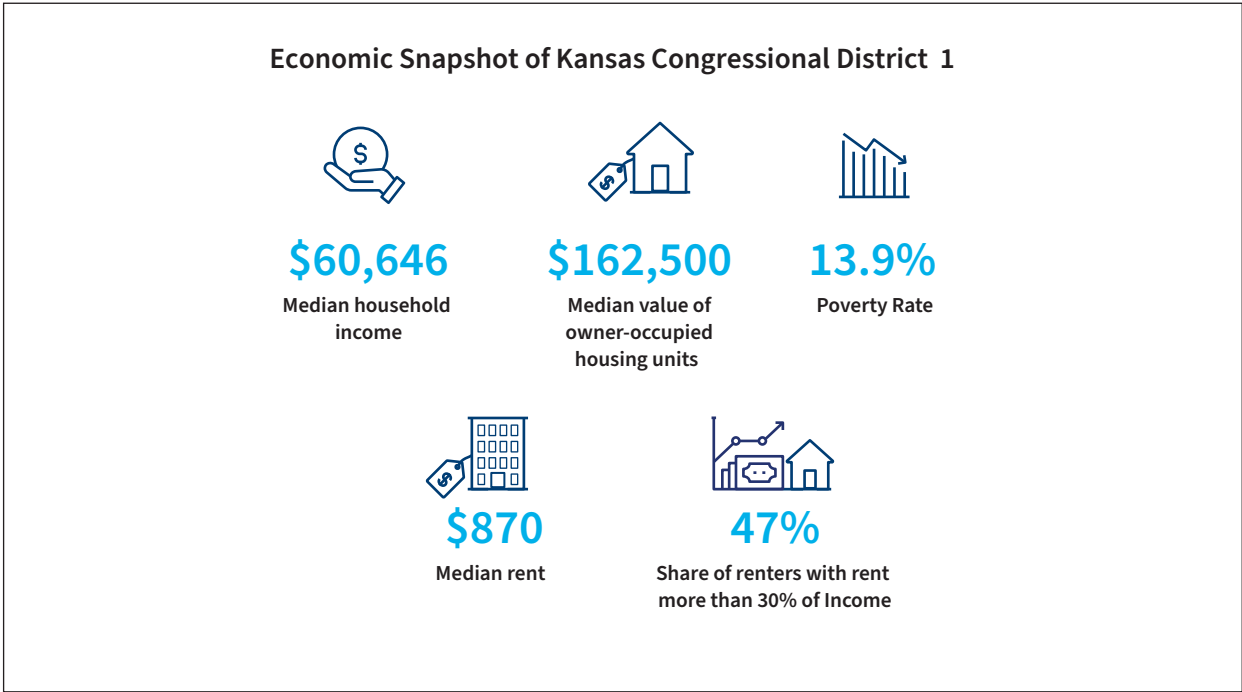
Economic Snapshot of Kansas Congressional District 1

$60,646
Median household income

$162,500
Median value of owner-occupied housing units

13.9%
Poverty Rate

$870
Median rent

47%
Share of renters with rent more than 30% of Income